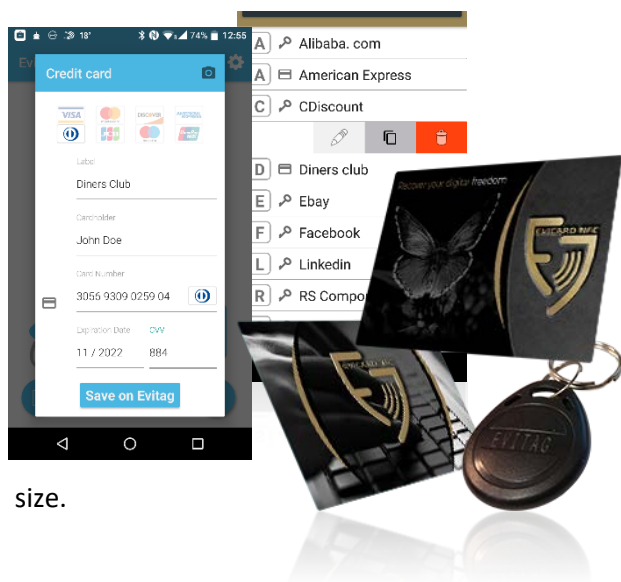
18° 74% 12:55

Credit card

VISA

Label
Diners Club

Cardholder
John Doe

Card Number
3055 9309 0259 04

Expiration Date
11 / 2022

CVV
884

Save on Evitag

A Alibaba. com
A American Express
C CDiscount
D Diners club
E Ebay
F Facebook
L Linkedin
R RS Compo

Recover your digital freedom

EVICARD NFC

EVITAG

size.